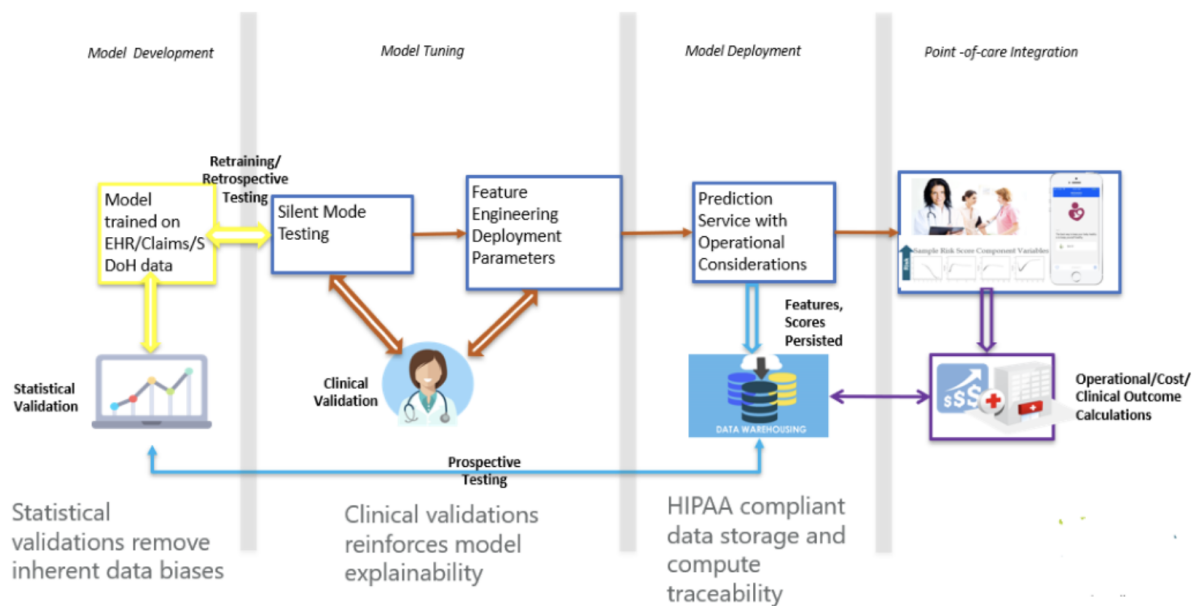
Model Development

Model Tuning

Model Deployment

Point -of-care Integration

Retraining/ Retrospective Testing

Model trained on EHR/Claims/SDoH data

Silent Mode Testing

Feature Engineering Deployment Parameters

Prediction Service with Operational Considerations

Sample Risk Score Component Variables

Features, Scores Persisted

Statistical Validation

Clinical Validation

DATA WAREHOUSING

$$$

Operational/Cost/ Clinical Outcome Calculations

Prospective Testing

Statistical validations remove inherent data biases

Clinical validations reinforces model explainability

HIPAA compliant data storage and compute traceability